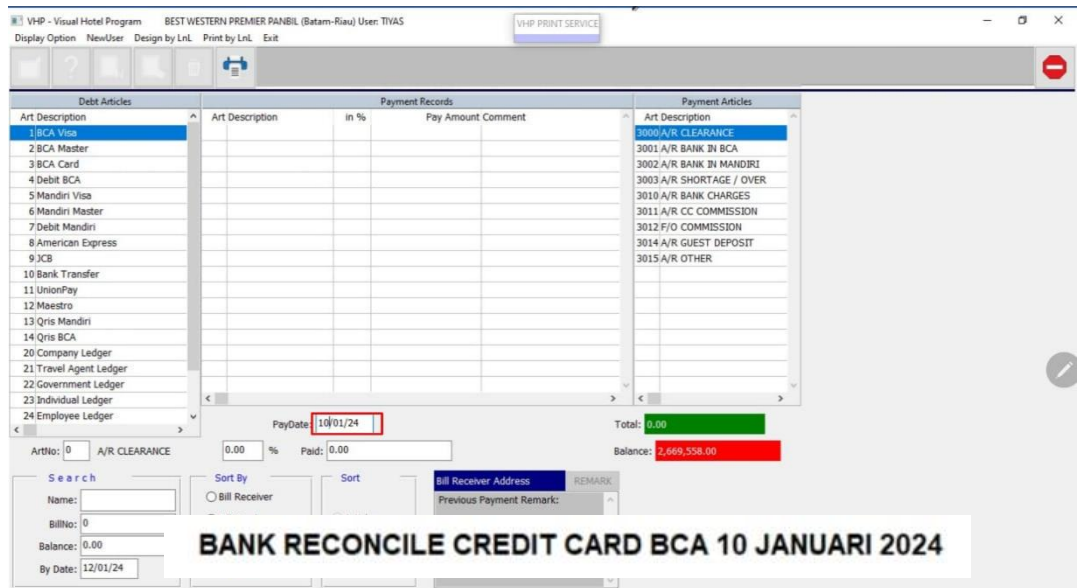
VHP - Visual Hotel Program BEST WESTERN PREMIER PANBIL (Batam-Riau) User: TIYAS VHP PRINT SERVICE

Display Option NewUser Design by LnL Print by LnL Exit

Debt Articles

| Art | Description |
|---|---|
| 1 | BCA Visa |
| 2 | BCA Master |
| 3 | BCA Card |
| 4 | Debit BCA |
| 5 | Mandiri Visa |
| 6 | Mandiri Master |
| 7 | Debit Mandiri |
| 8 | American Express |
| 9 | JCB |
| 10 | Bank Transfer |
| 11 | UnionPay |
| 12 | Maestro |
| 13 | Qris Mandiri |
| 14 | Qris BCA |
| 20 | Company Ledger |
| 21 | Travel Agent Ledger |
| 22 | Government Ledger |
| 23 | Individual Ledger |
| 24 | Employee Ledger |

Payment Records

| Art | Description | in % | Pay Amount | Comment |
|---|---|---|---|---|

Payment Articles

| Art | Description |
|---|---|
| 3000 | A/R CLEARANCE |
| 3001 | A/R BANK IN BCA |
| 3002 | A/R BANK IN MANDIRI |
| 3003 | A/R SHORTAGE / OVER |
| 3010 | A/R BANK CHARGES |
| 3011 | A/R CC COMMISSION |
| 3012 | F/O COMMISSION |
| 3014 | A/R GUEST DEPOSIT |
| 3015 | A/R OTHER |

PayDate: 10/01/24

Total: 0.00

ArtNo: 0 A/R CLEARANCE 0.00 % Paid: 0.00

Balance: 2,669,558.00

Search

Name:

BillNo: 0

Balance: 0.00

By Date: 12/01/24

Sort By

Bill Receiver

Sort

Bill Receiver Address REMARK

Previous Payment Remark:

BANK RECONCILE CREDIT CARD BCA 10 JANUARI 2024